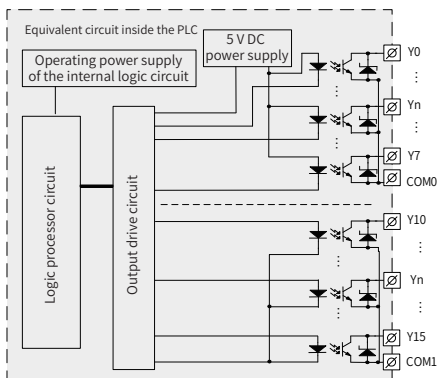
Equivalent circuit inside the PLC

Operating power supply of the internal logic circuit

5 V DC power supply

Logic processor circuit

Output drive circuit

Y0

⋮

Yn

⋮

Y7

COM0

Y10

⋮

Yn

⋮

Y15

COM1